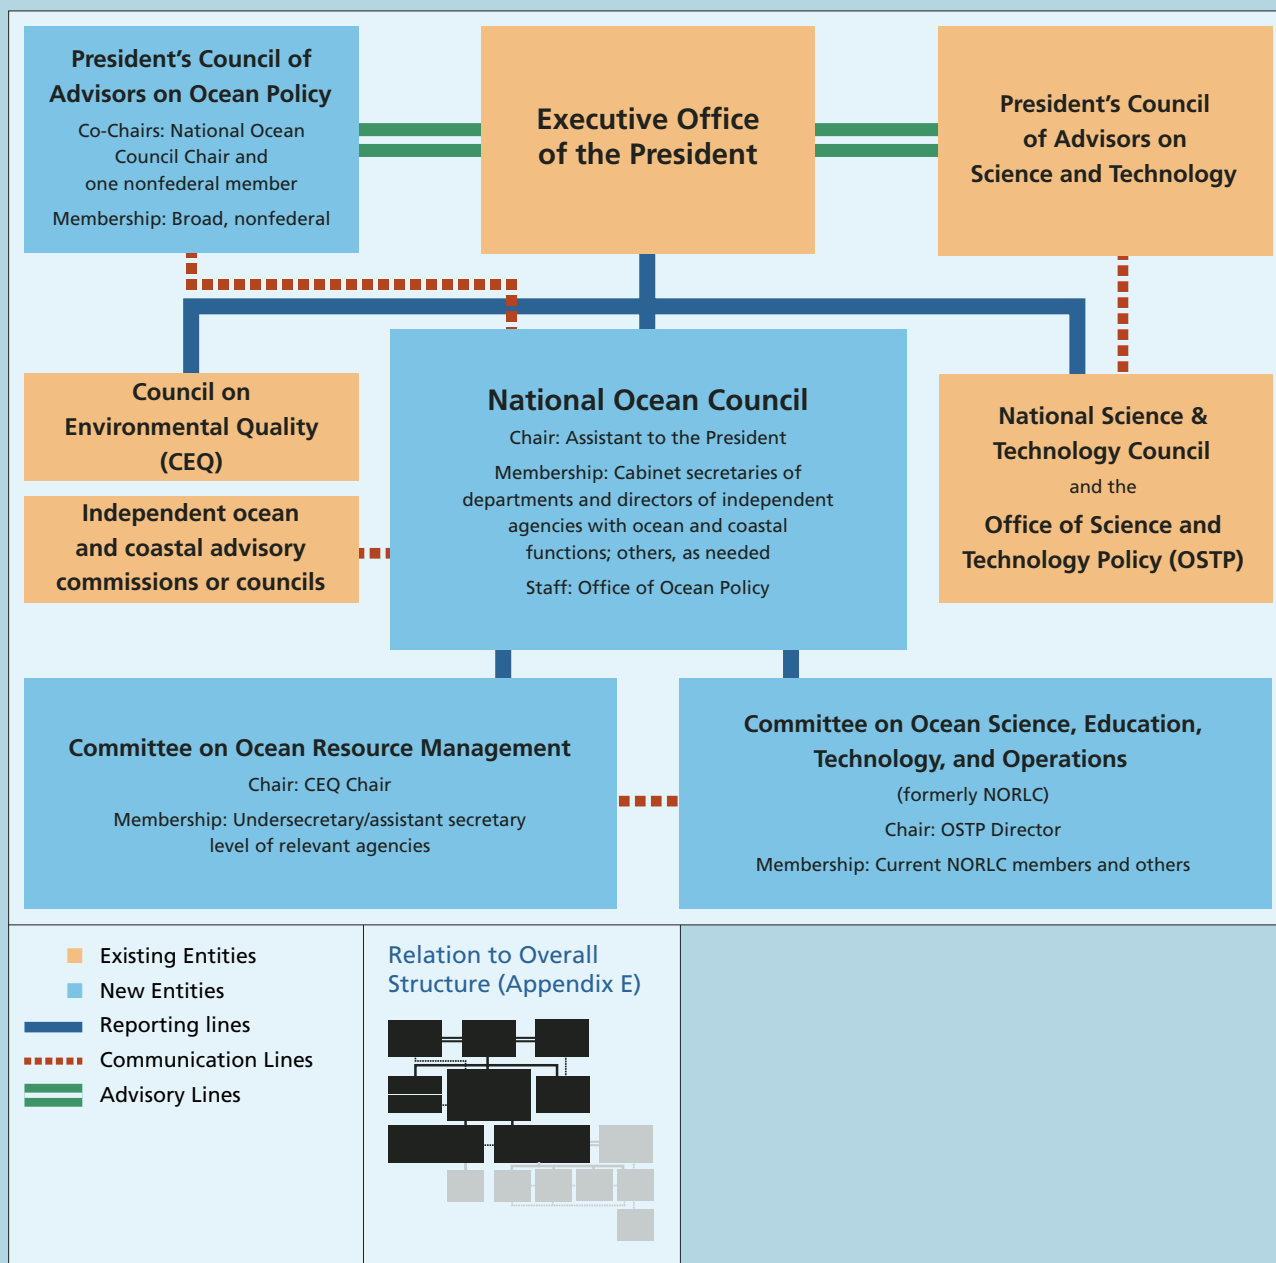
President's Council of Advisors on Ocean Policy

Co-Chairs: National Ocean Council Chair and one nonfederal member

Membership: Broad, nonfederal

Executive Office of the President

President's Council of Advisors on Science and Technology

Council on Environmental Quality (CEQ)

Independent ocean and coastal advisory commissions or councils

National Ocean Council

Chair: Assistant to the President

Membership: Cabinet secretaries of departments and directors of independent agencies with ocean and coastal functions; others, as needed

Staff: Office of Ocean Policy

National Science & Technology Council

and the

Office of Science and Technology Policy (OSTP)

Committee on Ocean Resource Management

Chair: CEQ Chair

Membership: Undersecretary/assistant secretary level of relevant agencies

Committee on Ocean Science, Education, Technology, and Operations

(formerly NORLC)

Chair: OSTP Director

Membership: Current NORLC members and others

Existing Entities
New Entities
Reporting lines
Communication Lines
Advisory Lines

Relation to Overall Structure (Appendix E)